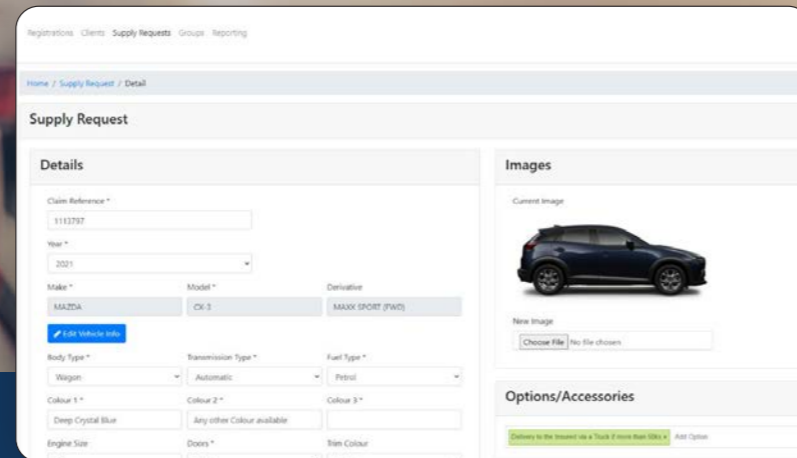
Registrations Clients Supply Requests Groups Reporting

Home / Supply Request / Detail

Supply Request

Details

Claim Reference *

1113797

Year *

2021

Make *

MAZDA

Model *

CX-3

Derivative

MAXX SPORT (FWD)

Edit Vehicle Info

Body Type *

Wagon

Transmission Type *

Automatic

Fuel Type *

Petrol

Colour 1 *

Deep Crystal Blue

Colour 2 *

Any other Colour available

Colour 3 *

Engine Size

Doors *

Trim Colour

Images

Current Image

New Image

Choose File No file chosen

Options/Accessories

Delivery to the Insured via a Truck if more than 50ks ×

Add Option